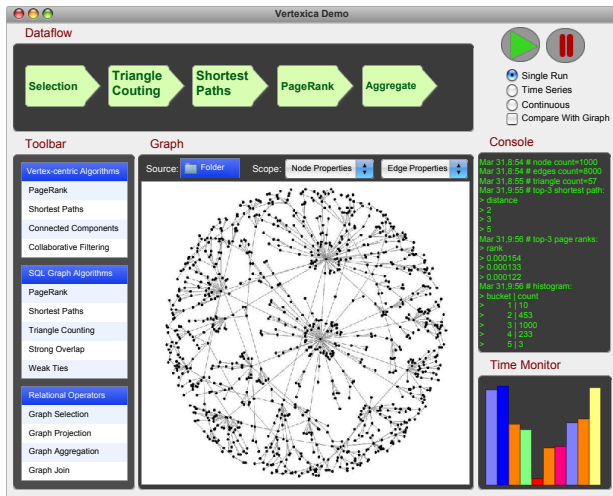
Vertexica Demo

Dataflow

Selection

Triangle Couting

Shortest Paths

PageRank

Aggregate

Single Run
Time Series
Continuous
Compare With Giraph

Toolbar

Vertex-centric Algorithms
PageRank
Shortest Paths
Connected Components
Collaborative Filtering

SQL Graph Algorithms
PageRank
Shortest Paths
Triangle Counting
Strong Overlap
Weak Ties

Relational Operators
Graph Selection
Graph Projection
Graph Aggregation
Graph Join

Graph

Source: Folder
Scope: Node Properties
Edge Properties

Console

Mar 31,8:54 # node count=1000
Mar 31,8:54 # edges count=8000
Mar 31,8:55 # triangle count=57
Mar 31,9:55 # top-3 shortest path:
> distance
> 2
> 3
> 5
Mar 31,9:56 # top-3 page ranks:
> rank
> 0.000154
> 0.000133
> 0.000122
Mar 31,9:56 # histogram:
> bucket | count
> 1 | 10
> 2 | 453
> 3 | 1000
> 4 | 233
> 5 | 3

Time Monitor